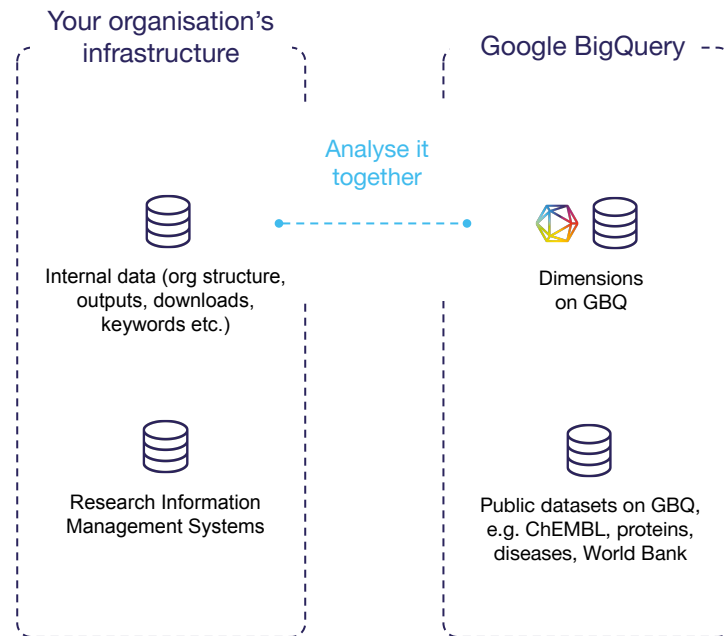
Your organisation's infrastructure

Google BigQuery

Analyse it together

Internal data (org structure, outputs, downloads, keywords etc.)

Dimensions on GBQ

Research Information Management Systems

Public datasets on GBQ, e.g. ChEMBL, proteins, diseases, World Bank